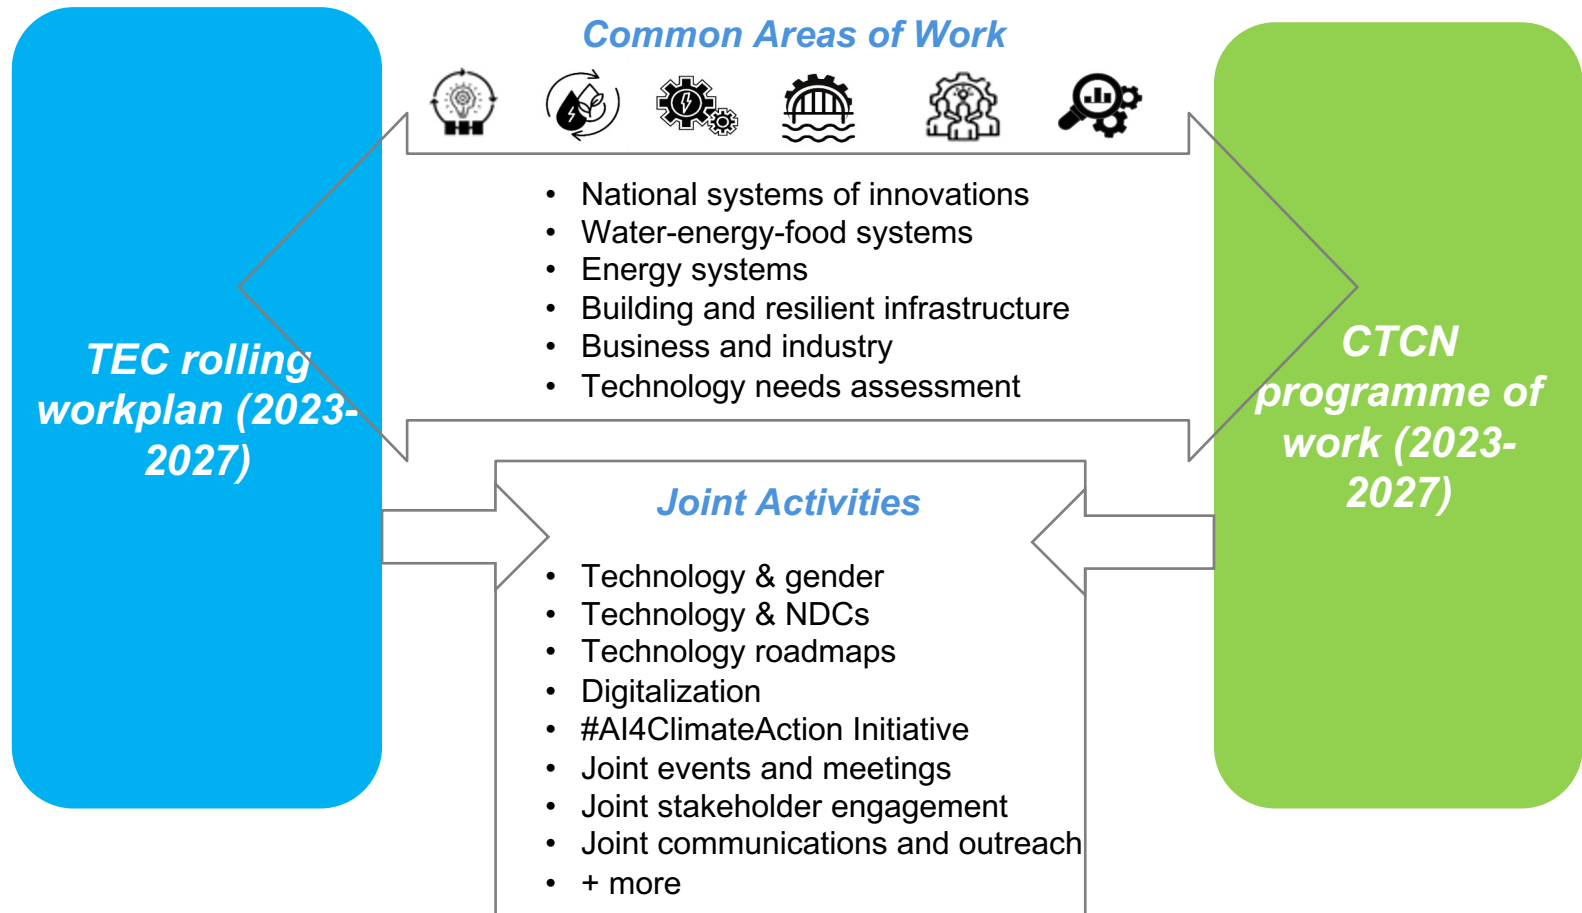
TEC rolling workplan (2023-2027)

Common Areas of Work

- National systems of innovations
- Water-energy-food systems
- Energy systems
- Building and resilient infrastructure
- Business and industry
- Technology needs assessment

CTCN programme of work (2023-2027)

Joint Activities

- Technology & gender
- Technology & NDCs
- Technology roadmaps
- Digitalization
- #AI4ClimateAction Initiative
- Joint events and meetings
- Joint stakeholder engagement
- Joint communications and outreach
- + more